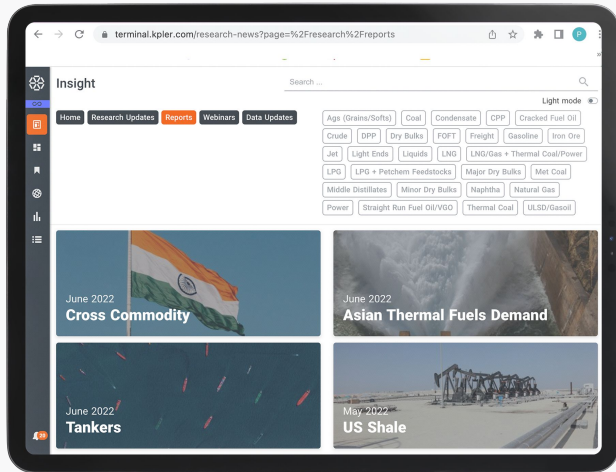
terminal.kpler.com/research-news?page=%2Fresearch%2Freports

Insight

Search ...

Light mode

Home Research Updates Reports Webinars Data Updates

Ags (Grains/Softs) Coal Condensate CPP Cracked Fuel Oil Crude DPP Dry Bulks FOFT Freight Gasoline Iron Ore Jet Light Ends Liquids LNG LNG/Gas + Thermal Coal/Power LPG LPG + Petchem Feedstocks Major Dry Bulks Met Coal Middle Distillates Minor Dry Bulks Naphtha Natural Gas Power Straight Run Fuel Oil/VGO Thermal Coal ULSD/Gasoil

June 2022
Cross Commodity

June 2022
Asian Thermal Fuels Demand

June 2022
Tankers

May 2022
US Shale

99